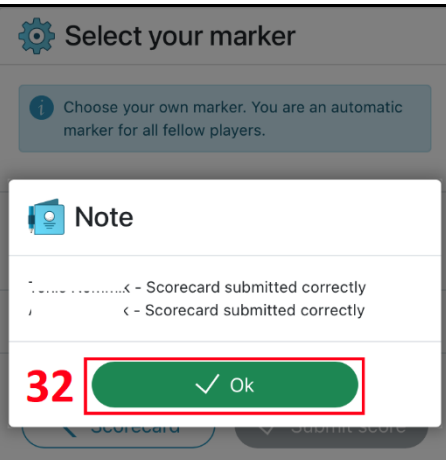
Select your marker

Choose your own marker. You are an automatic marker for all fellow players.

Note

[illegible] - Scorecard submitted correctly
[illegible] - Scorecard submitted correctly

32

✓ Ok

Scorecard

Submit score